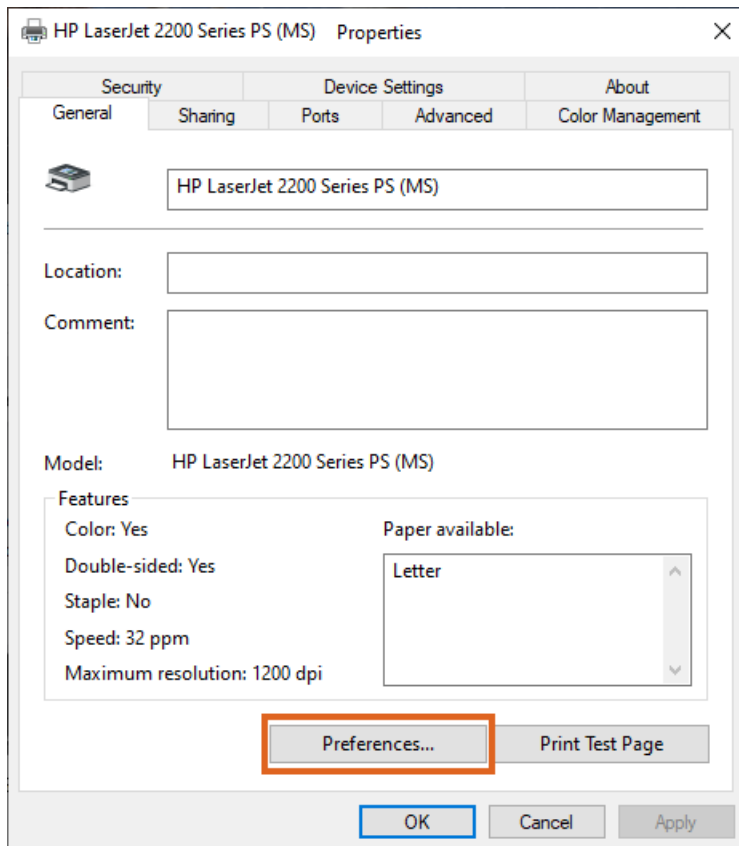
HP LaserJet 2200 Series PS (MS) Properties

Security | Device Settings | About
General | Sharing | Ports | Advanced | Color Management

HP LaserJet 2200 Series PS (MS)

Location:

Comment:

Model: HP LaserJet 2200 Series PS (MS)

Features
Color: Yes
Double-sided: Yes
Staple: No
Speed: 32 ppm
Maximum resolution: 1200 dpi

Paper available:
Letter

Preferences...
Print Test Page

OK
Cancel
Apply